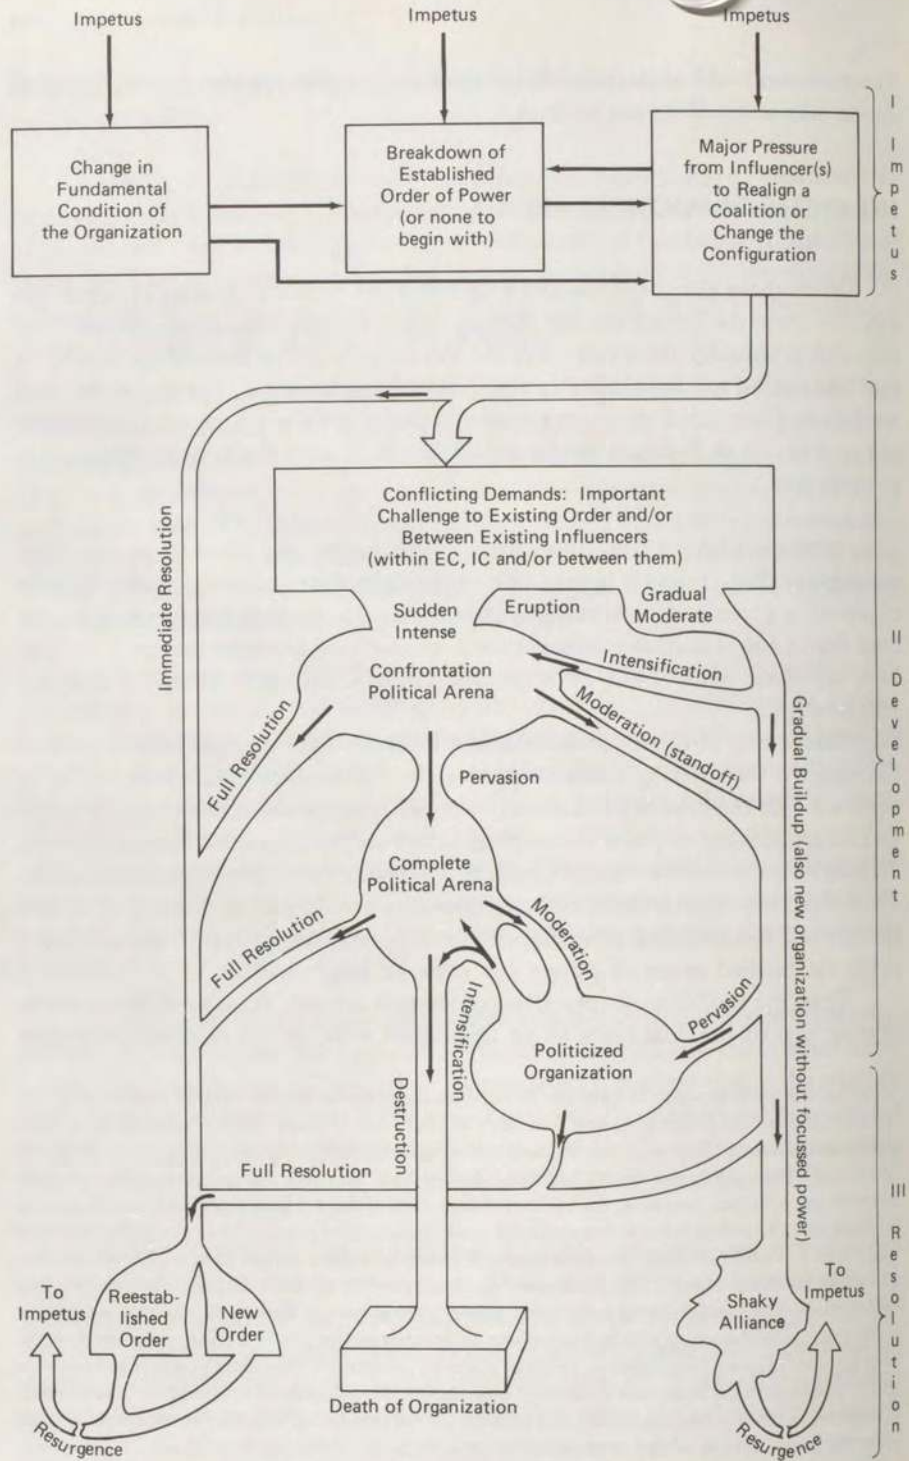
Impetus

Impetus

Impetus

Change in Fundamental Condition of the Organization

Breakdown of Established Order of Power (or none to begin with)

Major Pressure from Influencer(s) to Realign a Coalition or Change the Configuration

I Impetus

Immediate Resolution

Conflicting Demands: Important Challenge to Existing Order and/or Between Existing Influencers (within EC, IC and/or between them)

Sudden Intense

Eruption

Gradual Moderate

Intensification

Confrontation Political Arena

Moderation (standoff)

Full Resolution

Pervasion

Gradual Buildup (also new organization without focussed power)

II Development

Complete Political Arena

Moderation

Full Resolution

Intensification

Pervasion

Politicized Organization

Destruction

Full Resolution

III Resolution

To Impetus

Reestablished Order

New Order

Death of Organization

Shaky Alliance

To Impetus

Resurgence

Resurgence